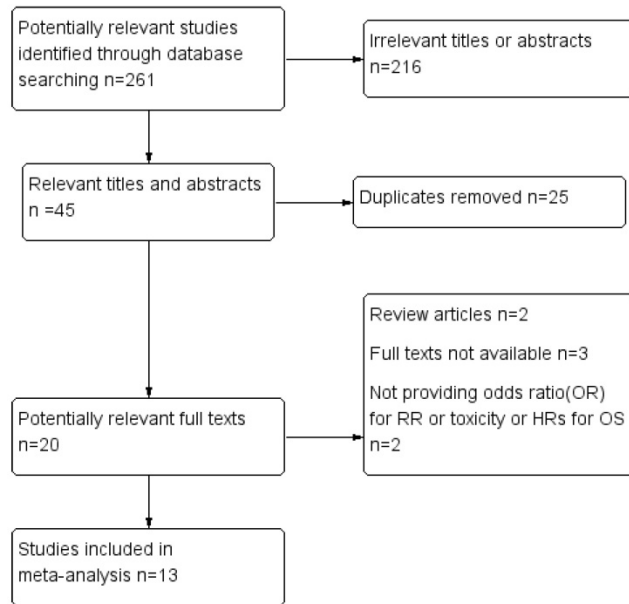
Potentially relevant studies identified through database searching n=261

Irrelevant titles or abstracts n=216

Relevant titles and abstracts n =45

Duplicates removed n=25

Review articles n=2

Full texts not available n=3

Not providing odds ratio(OR) for RR or toxicity or HRs for OS n=2

Potentially relevant full texts n=20

Studies included in meta-analysis n=13